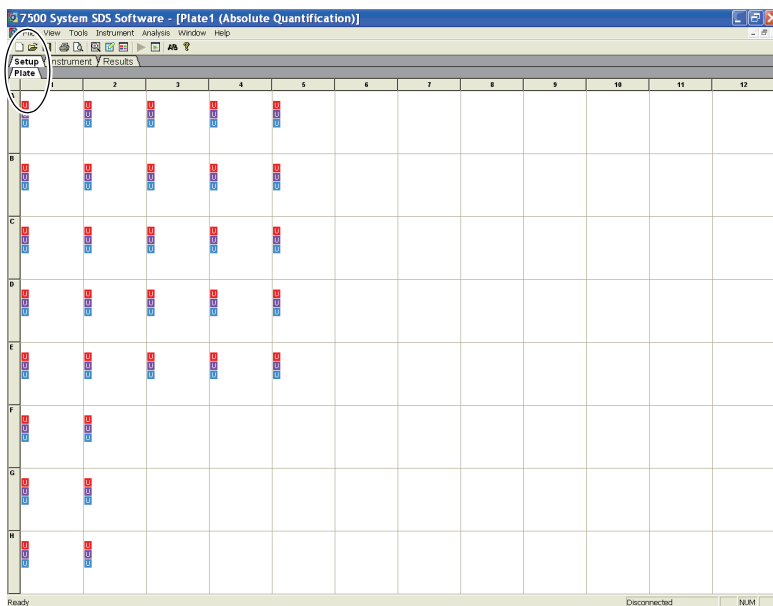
7500 System SDS Software - [Plate1 (Absolute Quantification)]

File View Tools Instrument Analysis Window Help

Setup Instrument Results

Plate

| | 1 | 2 | 3 | 4 | 5 | 6 | 7 | 8 | 9 | 10 | 11 | 12 |
|---|---|---|---|---|---|---|---|---|---|---|---|---|
| A | U U U | U U U | U U U | U U U | U U U | | | | | | | |
| B | U U U | U U U | U U U | U U U | U U U | | | | | | | |
| C | U U U | U U U | U U U | U U U | U U U | | | | | | | |
| D | U U U | U U U | U U U | U U U | U U U | | | | | | | |
| E | U U U | U U U | U U U | U U U | U U U | | | | | | | |
| F | U U U | U U U | | | | | | | | | | |
| G | U U U | U U U | | | | | | | | | | |
| H | U U U | U U U | | | | | | | | | | |

Ready

Disconnected

NUM